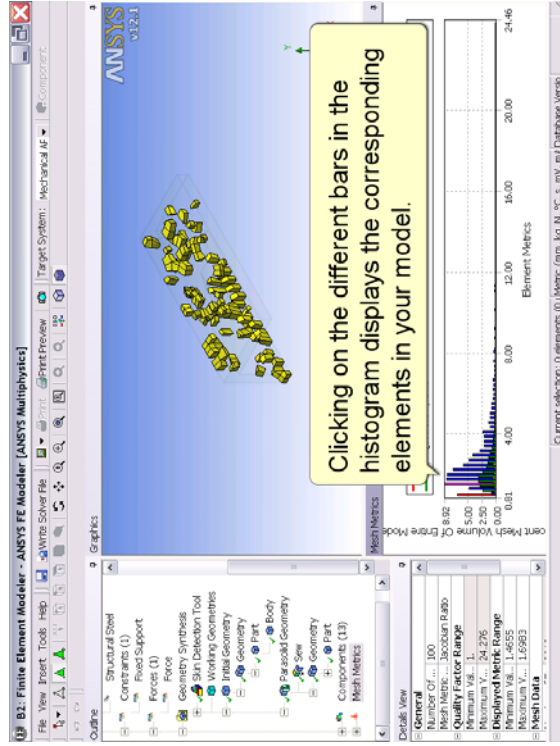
B2: Finite Element Modeler - ANSYS FE Modeler [ANSYS Multiphysics]

File View Insert Tools Help Write Solver File Print Print Preview Target System: Mechanical AP Component

Outline

Structural Steel
Constraints (1)
Fixed Support
Forces (1)
Force
Geometry Synthesis
Skin Detection Tool
Working Geometries
Initial Geometry
Geometry
Part
Body
Parasolid Geometry
Skin
Geometry
Part
Components (13)
Mesh Metrics

Details View

| | |
|---|---|
| **General** | |
| Number Of ... | 100 |
| Mesh Metric ... | Jacobian Ratio |
| **Quality Factor Range** | |
| Minimum Val... | 1. |
| Maximum V... | 24.276 |
| **Displayed Metric Range** | |
| Minimum Val... | 1.4655 |
| Maximum V... | 1.6983 |
| **Mesh Data** | |

Graphics

ANSYS
v12.1

Clicking on the different bars in the histogram displays the corresponding elements in your model.

Mesh Metrics

cent Mesh Volume Of Entire Mode

8.92
5.00
2.00
0.00

0.81 4.00 8.00 12.00 16.00 20.00 24.46

Element Metrics

Current selection: 0 elements (0) Metric (mm, kg, N, °C, s, mV, mA) Database Versio